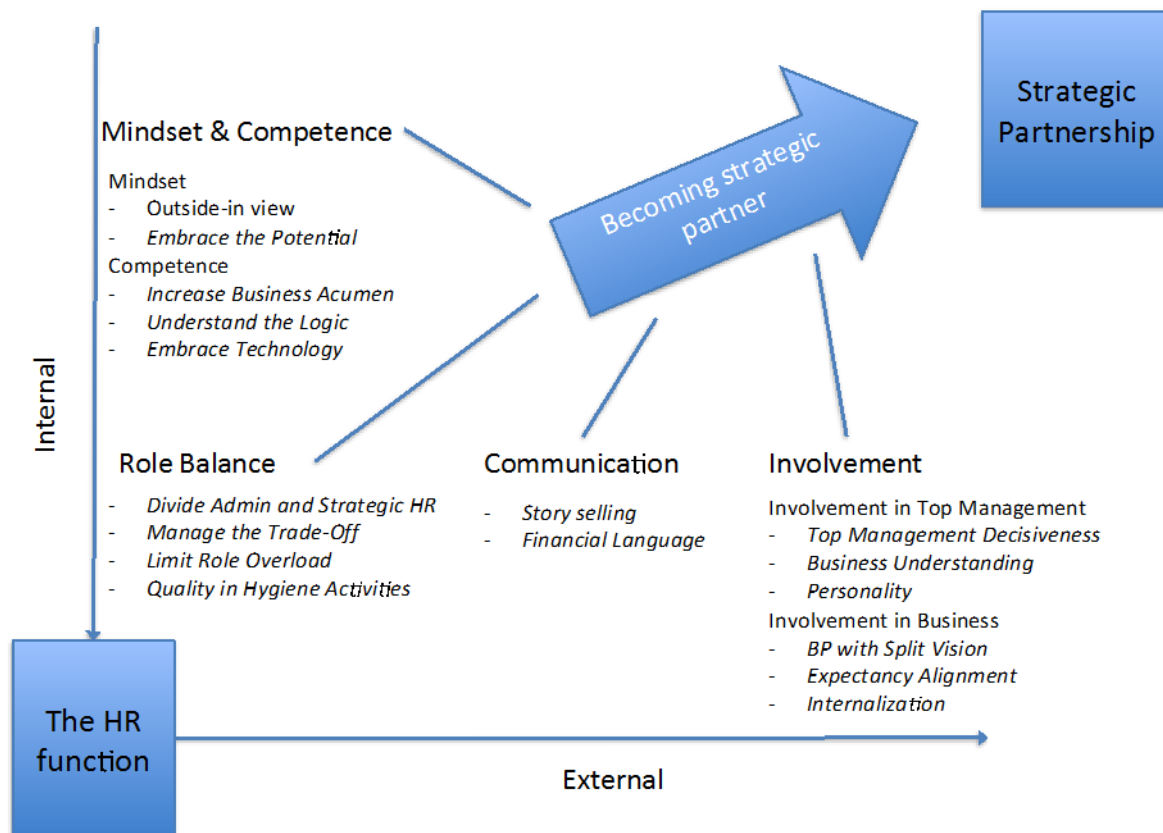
Strategic Partnership

Becoming strategic partner

Mindset & Competence

Mindset
- Outside-in view
- *Embrace the Potential*
Competence
- *Increase Business Acumen*
- *Understand the Logic*
- *Embrace Technology*

Internal

Role Balance
- *Divide Admin and Strategic HR*
- *Manage the Trade-Off*
- *Limit Role Overload*
- *Quality in Hygiene Activities*

Communication
- *Story selling*
- *Financial Language*

Involvement
Involvement in Top Management
- *Top Management Decisiveness*
- *Business Understanding*
- *Personality*
Involvement in Business
- *BP with Split Vision*
- *Expectancy Alignment*
- *Internalization*

The HR function

External